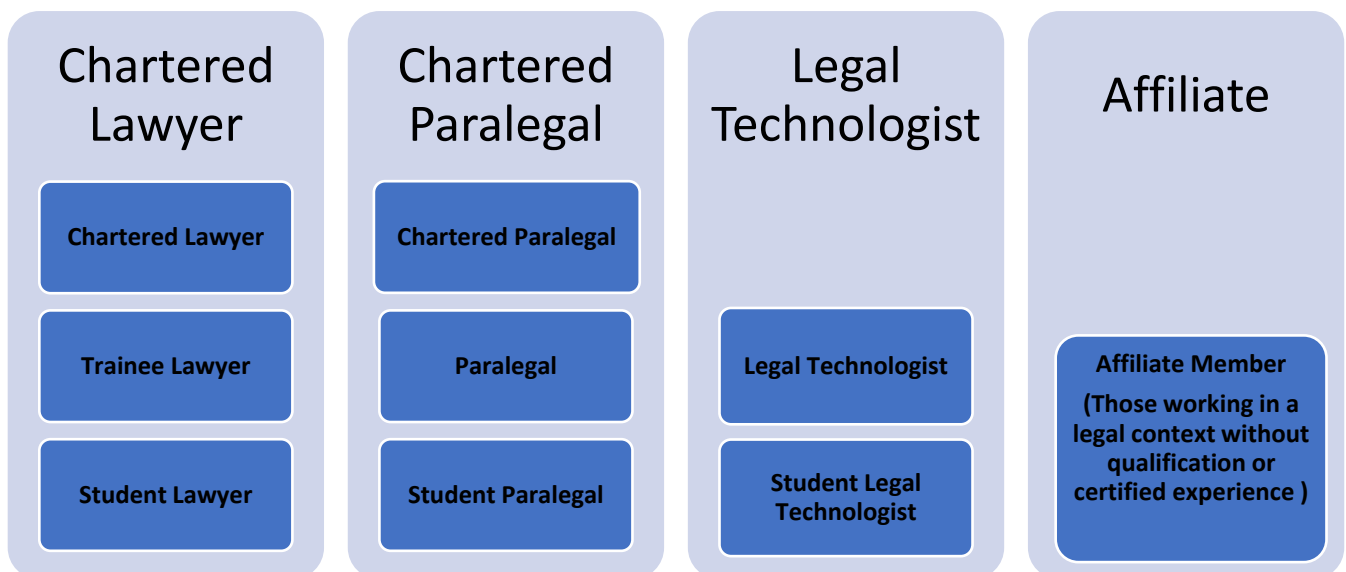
Chartered Lawyer

Chartered Lawyer

Trainee Lawyer

Student Lawyer

Chartered Paralegal

Chartered Paralegal

Paralegal

Student Paralegal

Legal Technologist

Legal Technologist

Student Legal Technologist

Affiliate

Affiliate Member

(Those working in a legal context without qualification or certified experience )